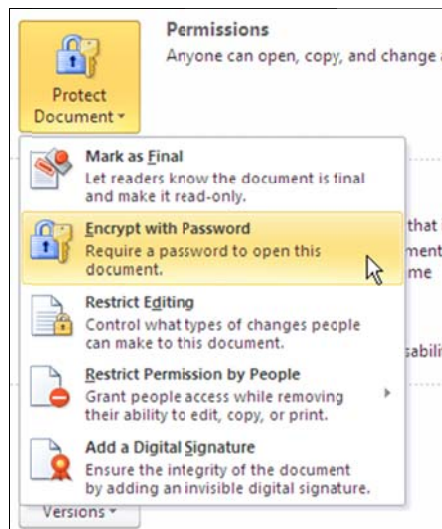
Protect Document ▾

Permissions
Anyone can open, copy, and change a

Mark as Final
Let readers know the document is final and make it read-only.

Encrypt with Password
Require a password to open this document.

Restrict Editing
Control what types of changes people can make to this document.

Restrict Permission by People
Grant people access while removing their ability to edit, copy, or print.

Add a Digital Signature
Ensure the integrity of the document by adding an invisible digital signature.

that
ment
me

sabili

Versions ▾